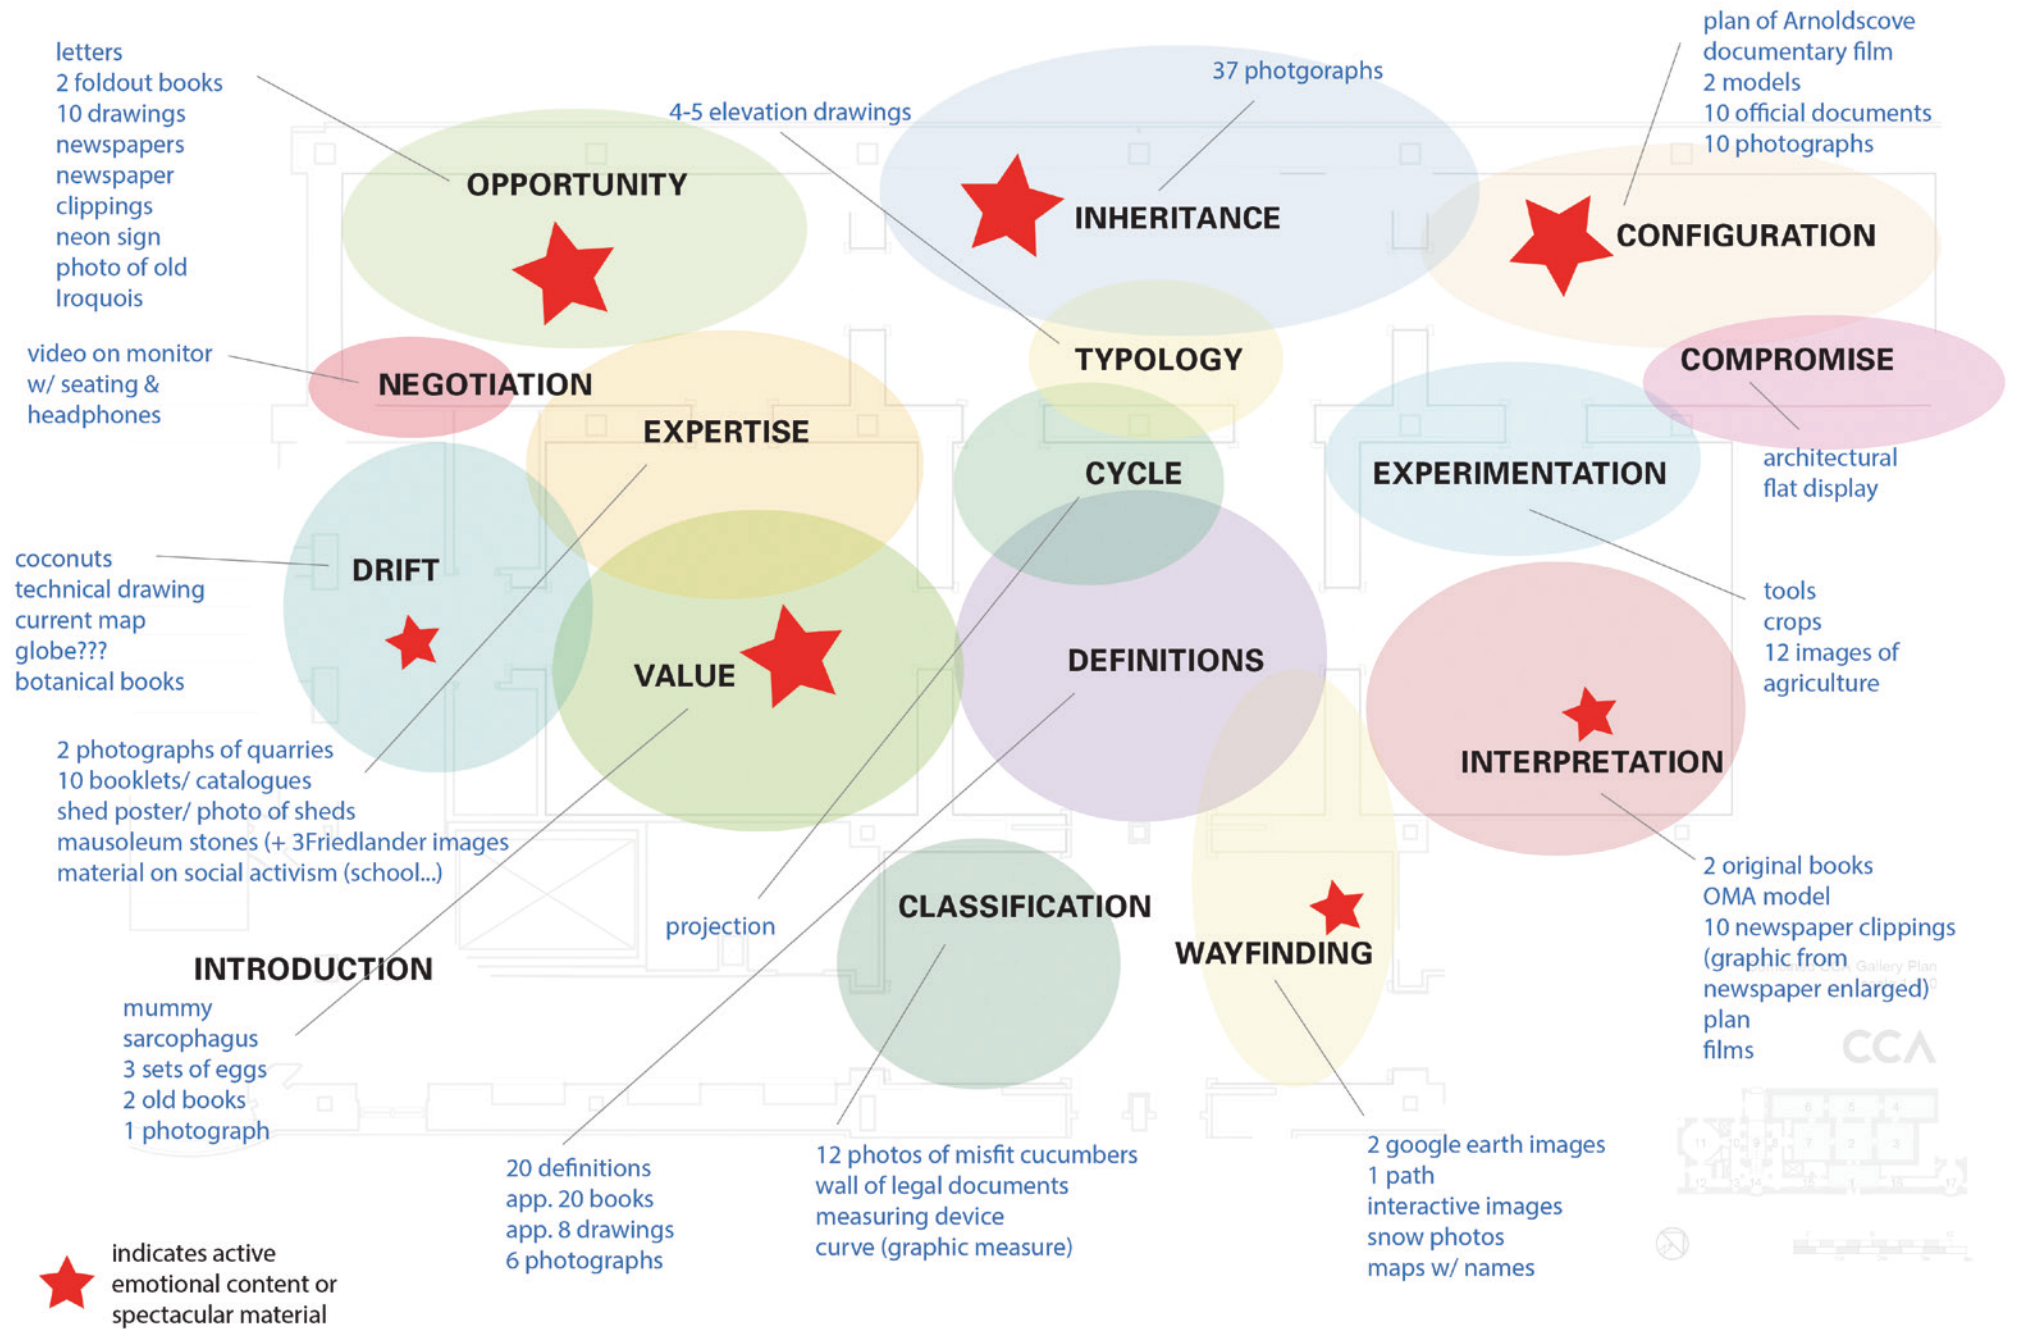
letters
2 foldout books
10 drawings
newspapers
newspaper clippings
neon sign
photo of old Iroquois

4-5 elevation drawings

37 photgoraphs

plan of Arnoldscove
documentary film
2 models
10 official documents
10 photographs

OPPORTUNITY

INHERITANCE

CONFIGURATION

video on monitor w/ seating & headphones

NEGOTIATION

TYPOLOGY

COMPROMISE

EXPERTISE

CYCLE

EXPERIMENTATION

architectural flat display

coconuts
technical drawing
current map
globe???
botanical books

DRIFT

VALUE

DEFINITIONS

tools
crops
12 images of agriculture

INTERPRETATION

2 photographs of quarries
10 booklets/ catalogues
shed poster/ photo of sheds
mausoleum stones (+ 3Friedlander images
material on social activism (school...)

projection

CLASSIFICATION

WAYFINDING

2 original books
OMA model
10 newspaper clippings (graphic from newspaper enlarged)
plan
films

INTRODUCTION
mummy
sarcophagus
3 sets of eggs
2 old books
1 photograph

CCA

20 definitions
app. 20 books
app. 8 drawings
6 photographs

12 photos of misfit cucumbers
wall of legal documents
measuring device
curve (graphic measure)

2 google earth images
1 path
interactive images
snow photos
maps w/ names

indicates active emotional content or spectacular material